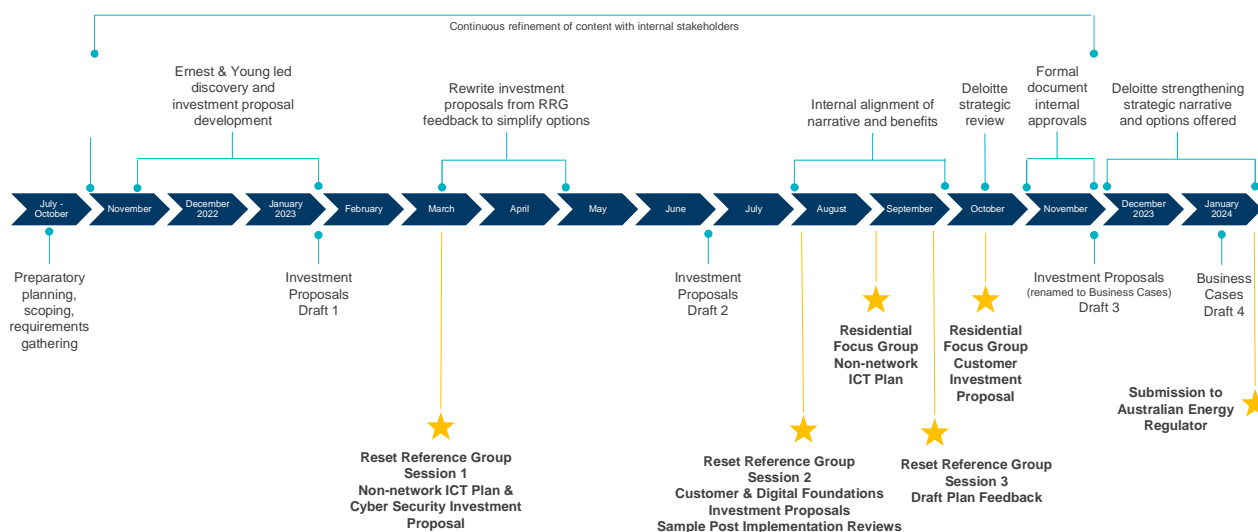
Continuous refinement of content with internal stakeholders

Ernest & Young led discovery and investment proposal development

Rewrite investment proposals from RRG feedback to simplify options

Internal alignment of narrative and benefits

Deloitte strategic review

Formal document internal approvals

Deloitte strengthening strategic narrative and options offered

July - October

November

December 2022

January 2023

February

March

April

May

June

July

August

September

October

November

December 2023

January 2024

Preparatory planning, scoping, requirements gathering

Investment Proposals Draft 1

Investment Proposals Draft 2

Investment Proposals (renamed to Business Cases) Draft 3

Business Cases Draft 4

Residential Focus Group Non-network ICT Plan

Residential Focus Group Customer Investment Proposal

Submission to Australian Energy Regulator

Reset Reference Group Session 1 Non-network ICT Plan & Cyber Security Investment Proposal

Reset Reference Group Session 2 Customer & Digital Foundations Investment Proposals Sample Post Implementation Reviews

Reset Reference Group Session 3 Draft Plan Feedback